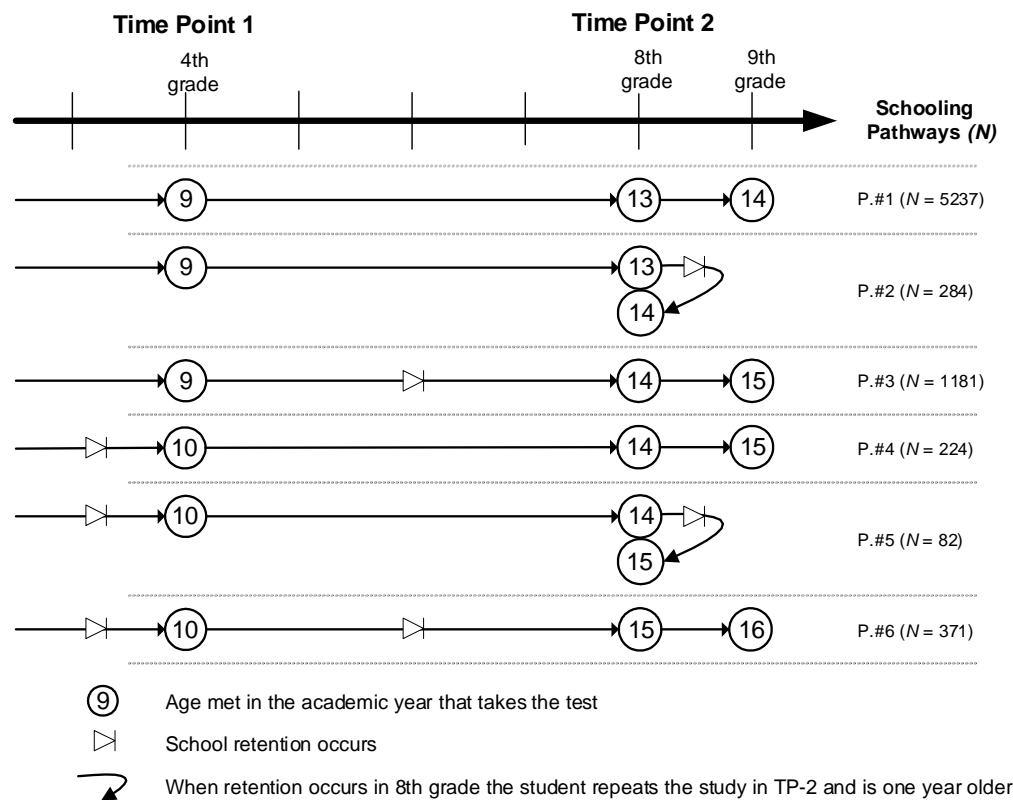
Time Point 1

Time Point 2

4th grade

8th grade

9th grade

Schooling Pathways *(N)*

9 13 14 P.#1 (*N* = 5237)

9 13 14 P.#2 (*N* = 284)

9 14 15 P.#3 (*N* = 1181)

10 14 15 P.#4 (*N* = 224)

10 14 15 P.#5 (*N* = 82)

10 15 16 P.#6 (*N* = 371)

9 Age met in the academic year that takes the test

School retention occurs

When retention occurs in 8th grade the student repeats the study in TP-2 and is one year older